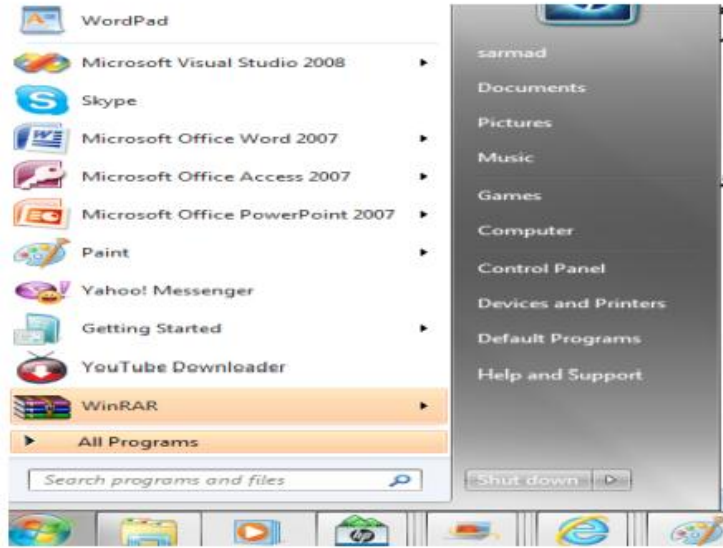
WordPad
Microsoft Visual Studio 2008
Skype
Microsoft Office Word 2007
Microsoft Office Access 2007
Microsoft Office PowerPoint 2007
Paint
Yahoo! Messenger
Getting Started
YouTube Downloader
WinRAR
All Programs
Search programs and files

sarmad
Documents
Pictures
Music
Games
Computer
Control Panel
Devices and Printers
Default Programs
Help and Support
Shut down